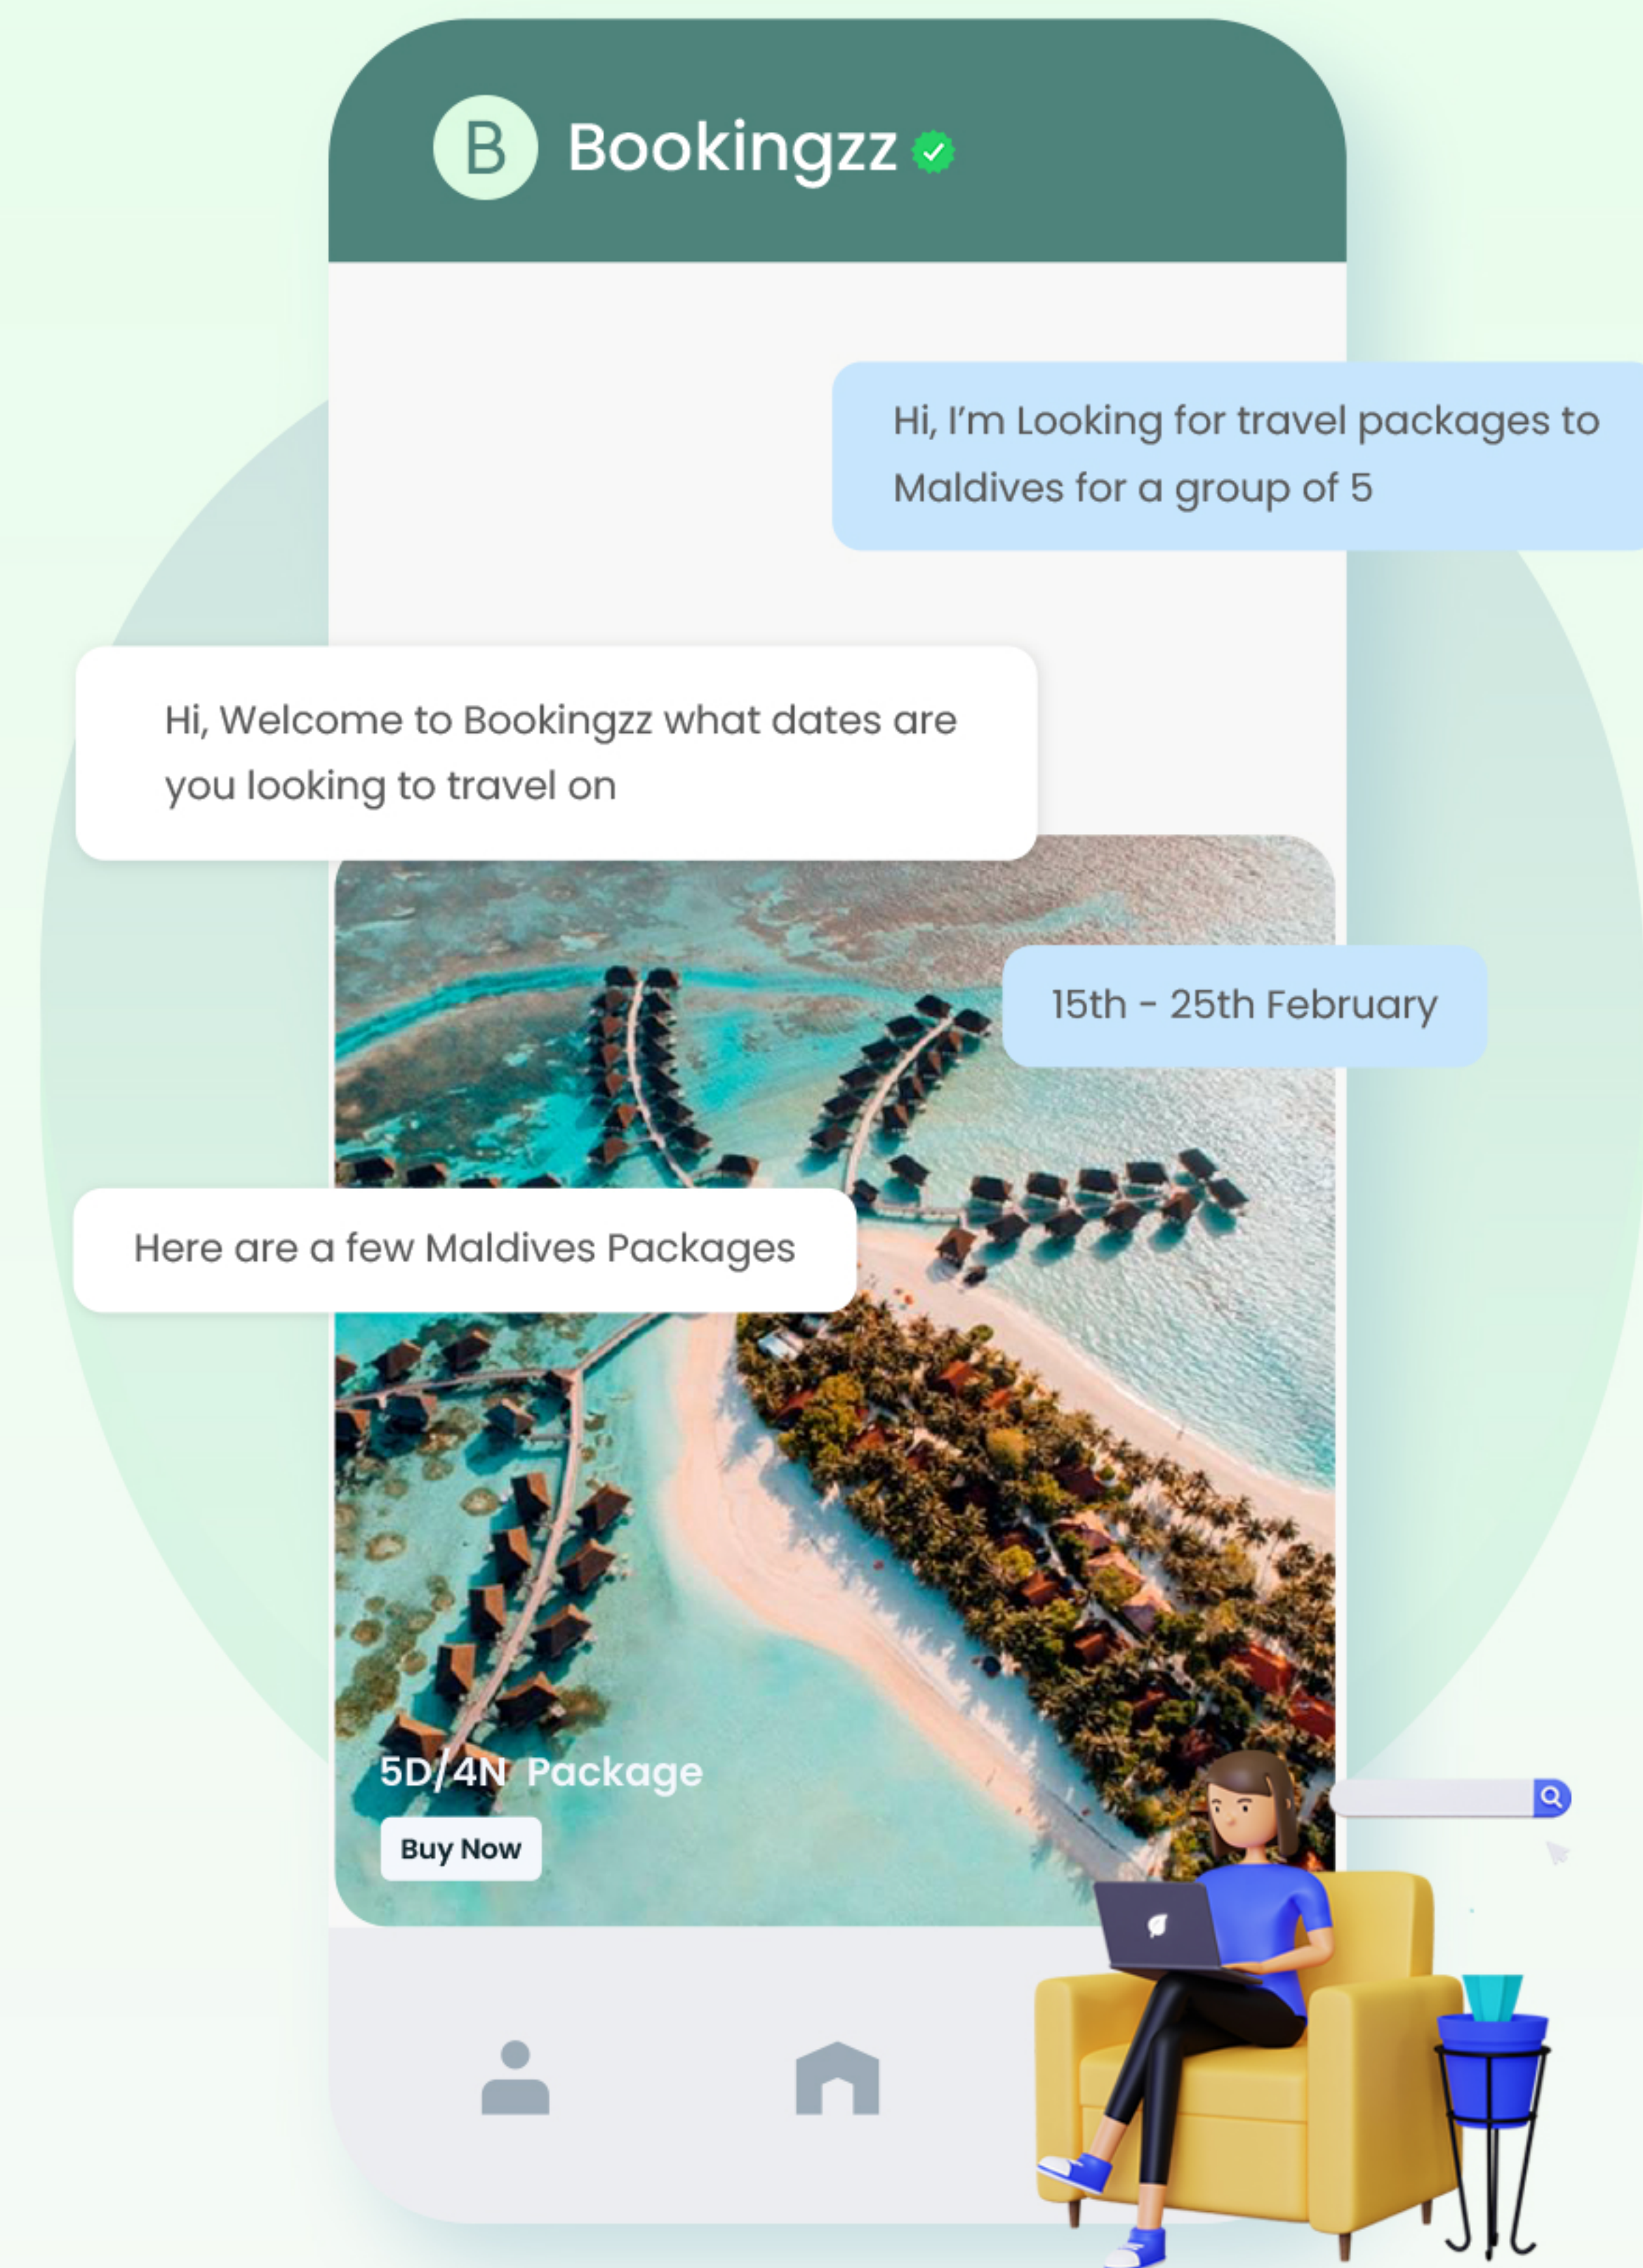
B

Bookingzz

Hi, I'm Looking for travel packages to Maldives for a group of 5

Hi, Welcome to Bookingzz what dates are you looking to travel on

15th - 25th February

Here are a few Maldives Packages

5D/4N Package

Buy Now